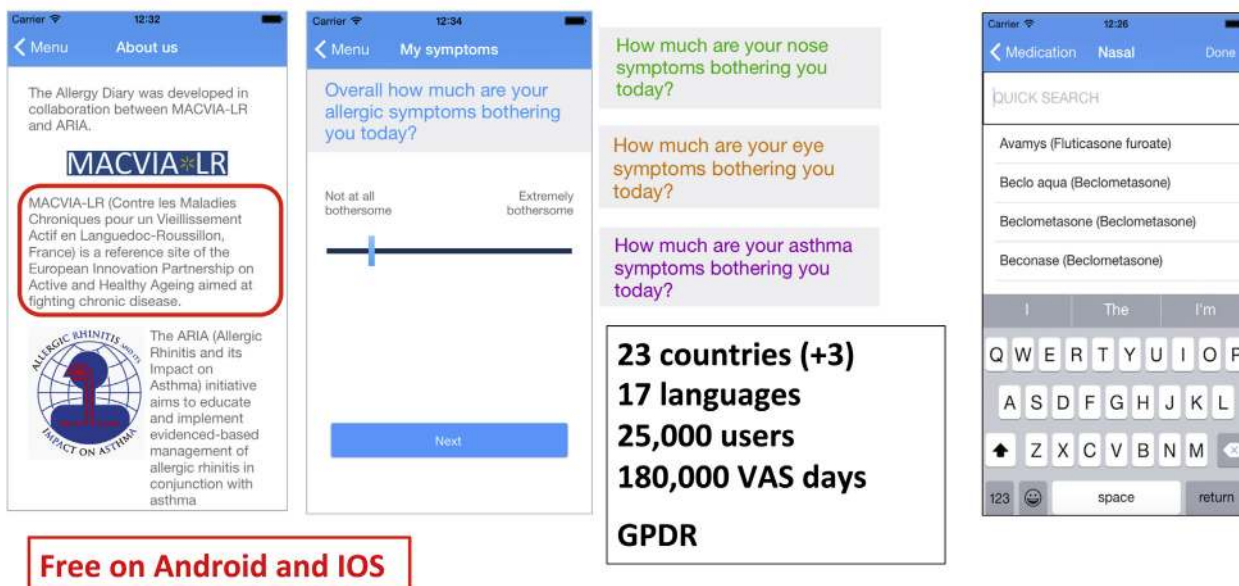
Carrier 12:32
Menu About us

The Allergy Diary was developed in collaboration between MACVIA-LR and ARIA.

MACVIA LR

MACVIA-LR (Contre les Maladies Chroniques pour un Vieillissement Actif en Languedoc-Roussillon, France) is a reference site of the European Innovation Partnership on Active and Healthy Ageing aimed at fighting chronic disease.

ALLERGIC RHINITIS AND ITS IMPACT ON ASTHMA

The ARIA (Allergic Rhinitis and its Impact on Asthma) initiative aims to educate and implement evidenced-based management of allergic rhinitis in conjunction with asthma

Carrier 12:34
Menu My symptoms

Overall how much are your allergic symptoms bothering you today?

Not at all bothersome

Extremely bothersome

Next

How much are your nose symptoms bothering you today?

How much are your eye symptoms bothering you today?

How much are your asthma symptoms bothering you today?

23 countries (+3)
17 languages
25,000 users
180,000 VAS days

GPDR

Carrier 12:26
Medication Nasal Done

QUICK SEARCH

Avamys (Fluticasone furoate)
Beclo aqua (Beclometasone)
Beclometasone (Beclometasone)
Beconase (Beclometasone)

I The I'm

Q W E R T Y U I O P
A S D F G H J K L
Z X C V B N M
123 space return

Free on Android and IOS